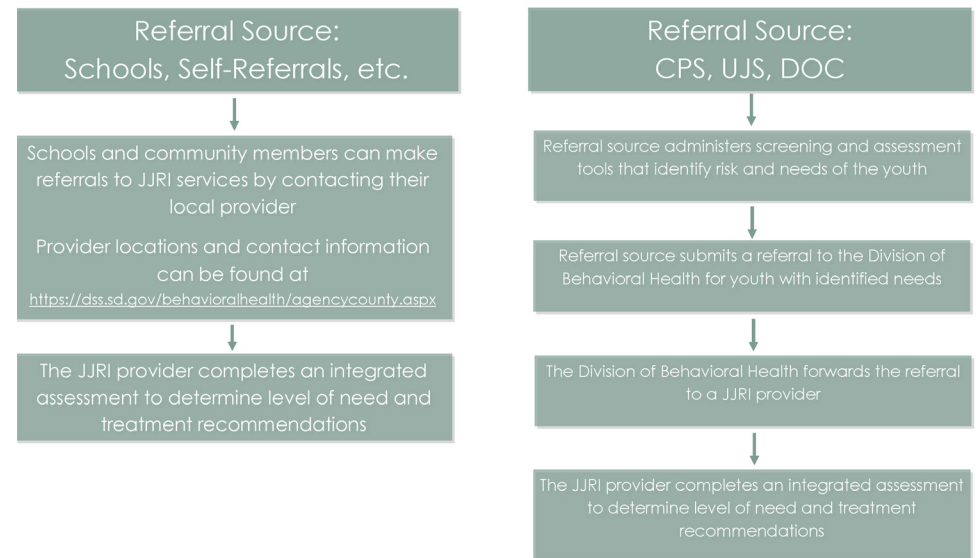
Referral Source:
Schools, Self-Referrals, etc.

Schools and community members can make referrals to JJRI services by contacting their local provider

Provider locations and contact information can be found at
https://dss.sd.gov/behavioralhealth/agencycounty.aspx

The JJRI provider completes an integrated assessment to determine level of need and treatment recommendations

Referral Source:
CPS, UJS, DOC

Referral source administers screening and assessment tools that identify risk and needs of the youth

Referral source submits a referral to the Division of Behavioral Health for youth with identified needs

The Division of Behavioral Health forwards the referral to a JJRI provider

The JJRI provider completes an integrated assessment to determine level of need and treatment recommendations